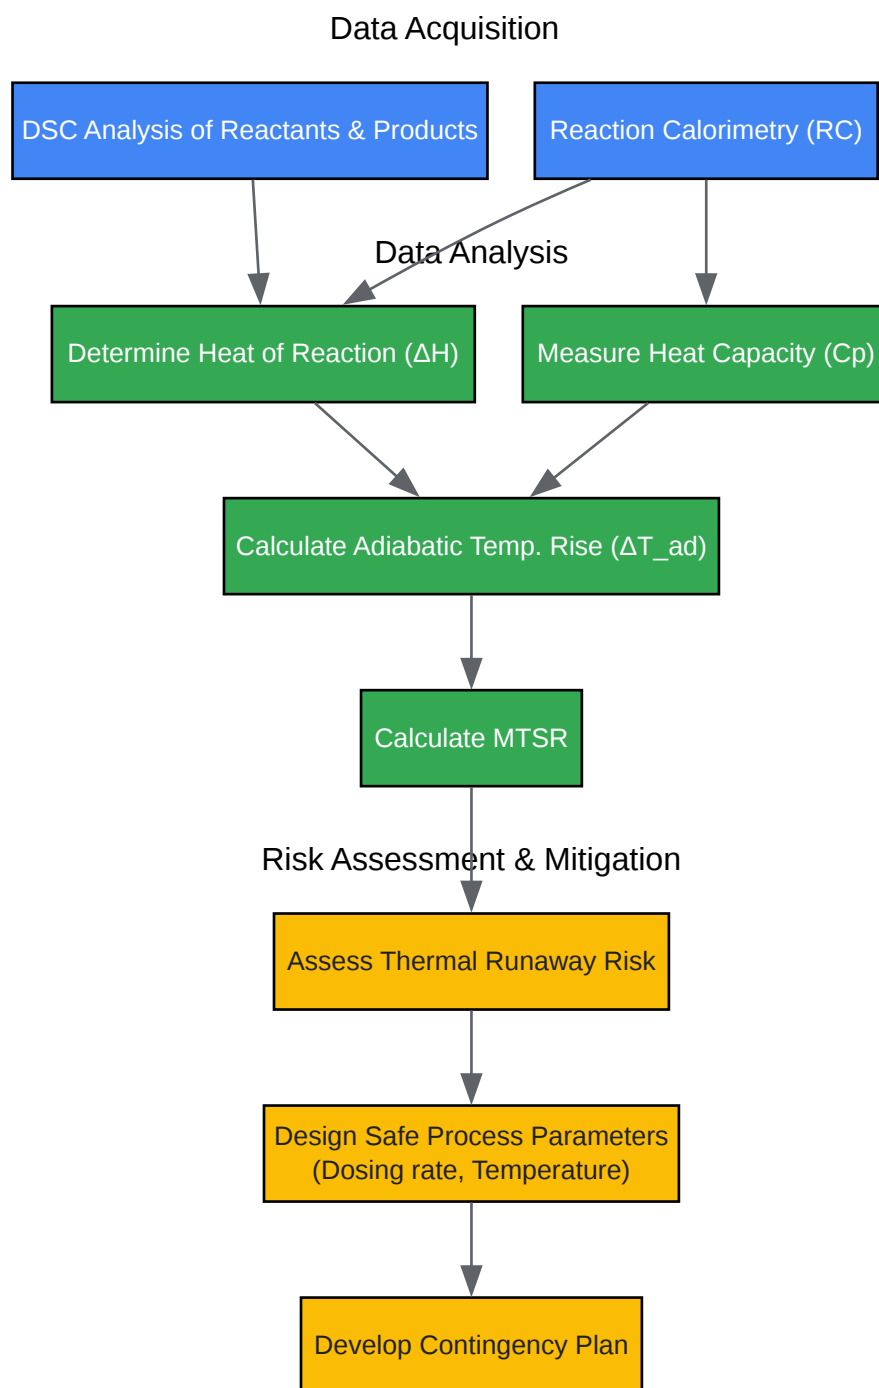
Data Acquisition

DSC Analysis of Reactants & Products

Reaction Calorimetry (RC)

Data Analysis

Determine Heat of Reaction (ΔH)

Measure Heat Capacity (Cp)

Calculate Adiabatic Temp. Rise (ΔT_ad)

Calculate MTSR

Risk Assessment & Mitigation

Assess Thermal Runaway Risk

Design Safe Process Parameters (Dosing rate, Temperature)

Develop Contingency Plan